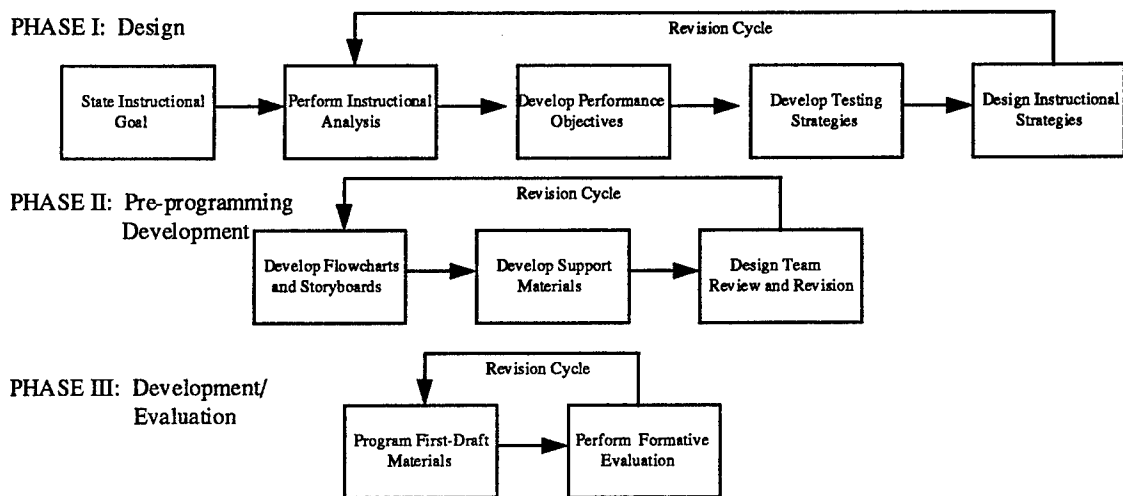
PHASE I: Design

Revision Cycle

State Instructional Goal

Perform Instructional Analysis

Develop Performance Objectives

Develop Testing Strategies

Design Instructional Strategies

PHASE II: Pre-programming Development

Revision Cycle

Develop Flowcharts and Storyboards

Develop Support Materials

Design Team Review and Revision

PHASE III: Development/ Evaluation

Revision Cycle

Program First-Draft Materials

Perform Formative Evaluation